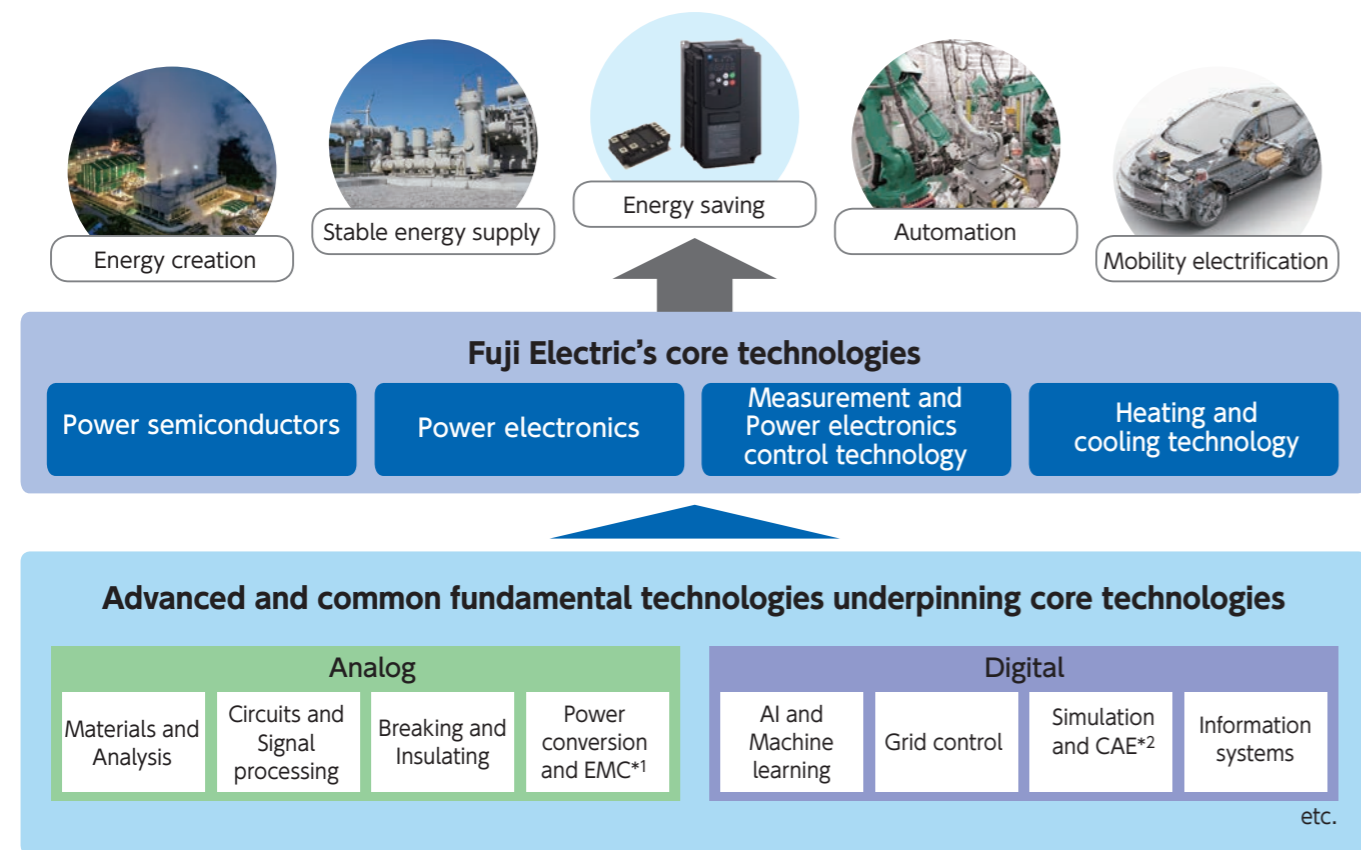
Energy creation

Stable energy supply

Energy saving

Automation

Mobility electrification

Fuji Electric’s core technologies

Power semiconductors

Power electronics

Measurement and Power electronics control technology

Heating and cooling technology

Advanced and common fundamental technologies underpinning core technologies

Analog

Materials and Analysis

Circuits and Signal processing

Breaking and Insulating

Power conversion and EMC$^{*1}$

Digital

AI and Machine learning

Grid control

Simulation and CAE$^{*2}$

Information systems

etc.